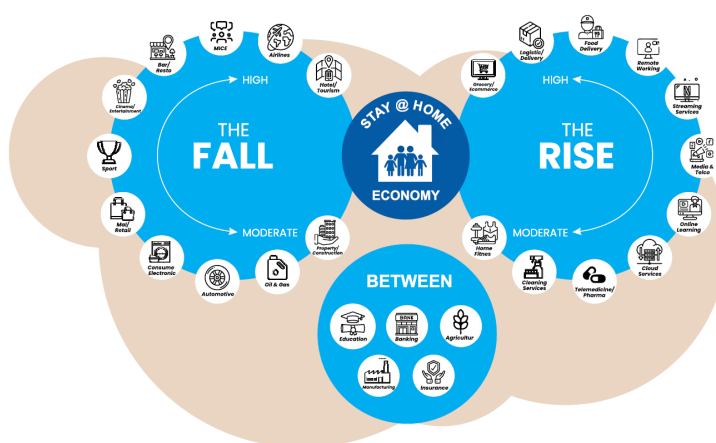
MICE
Airlines
Bar/ Resto
Hotel/ Tourism
Cinema/ Entertainment
HIGH
THE
FALL
Sport
Mall/ Retail
MODERATE
Property/ Construction
Consume Electronic
Automotive
Oil & Gas

STAY @ HOME
ECONOMY

Logistic/ Delivery
Food Delivery
Remote Working
Grocery/ Ecommerce
HIGH
THE
RISE
Streaming Services
Media & Telco
Online Learning
MODERATE
Home Fitnes
Cloud Services
Cleaning Services
Telemedicine/ Pharma

BETWEEN
Education
BANK
Banking
Agricultur
Manufacturing
Insurance